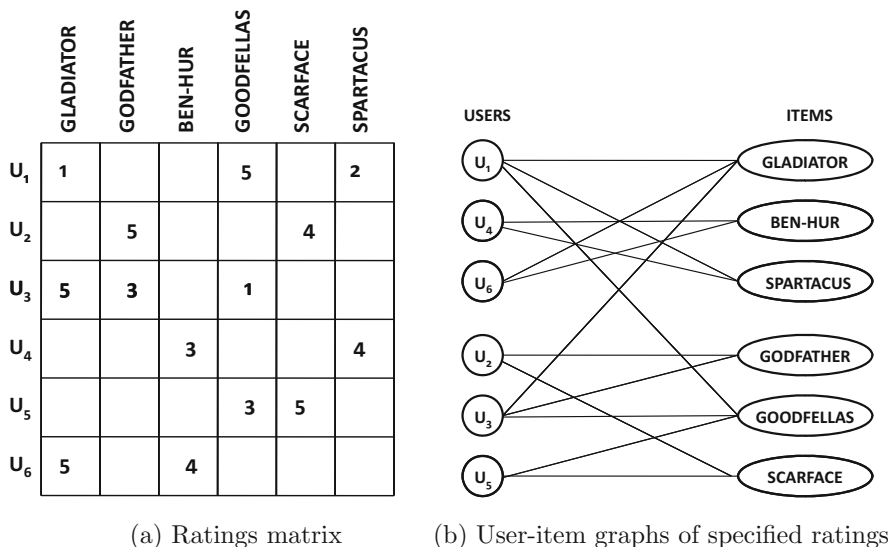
|  | GLADIATOR | GODFATHER | BEN-HUR | GOODFELLAS | SCARFACE | SPARTACUS |
|---|---|---|---|---|---|---|
| $U_1$ | 1 |  |  | 5 |  | 2 |
| $U_2$ |  | 5 |  |  | 4 |  |
| $U_3$ | 5 | 3 |  | 1 |  |  |
| $U_4$ |  |  | 3 |  |  | 4 |
| $U_5$ |  |  |  | 3 | 5 |  |
| $U_6$ | 5 |  | 4 |  |  |  |

USERS

ITEMS

$U_1$

$U_4$

$U_6$

$U_2$

$U_3$

$U_5$

GLADIATOR

BEN-HUR

SPARTACUS

GODFATHER

GOODFELLAS

SCARFACE

(a) Ratings matrix

(b) User-item graphs of specified ratings